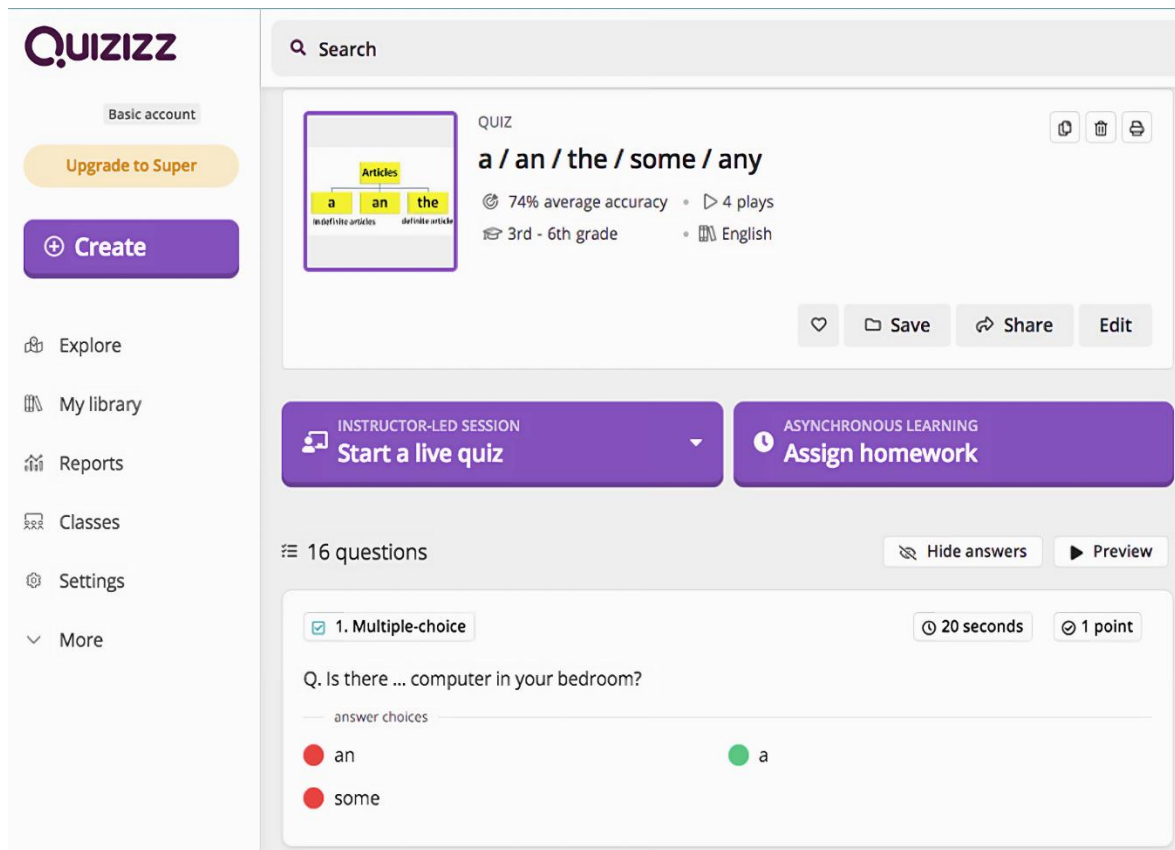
QUIZIZZ

Basic account

Upgrade to Super

Create

Explore

My library

Reports

Classes

Settings

More

Search

Articles

a an the

indefinite articles definite article

QUIZ

a / an / the / some / any

74% average accuracy • 4 plays

3rd - 6th grade • English

Save Share Edit

INSTRUCTOR-LED SESSION
Start a live quiz

ASYNCHRONOUS LEARNING
Assign homework

16 questions

Hide answers Preview

1. Multiple-choice

20 seconds 1 point

Q. Is there ... computer in your bedroom?

answer choices

an

a

some